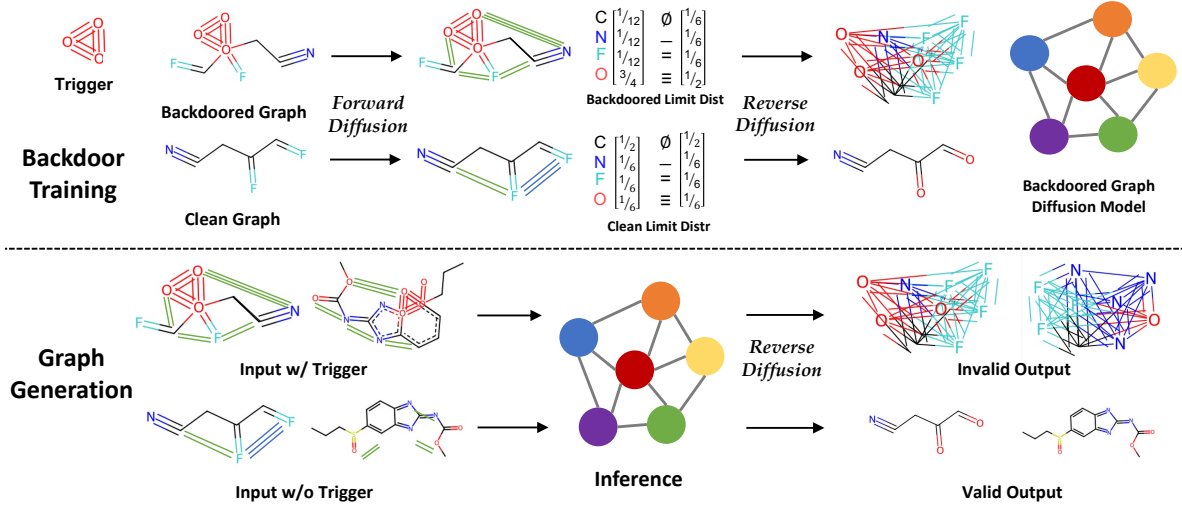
Trigger

Backdoored Graph

Forward Diffusion

C N F O $\begin{bmatrix} 1/12 \\ 1/12 \\ 1/12 \\ 3/4 \end{bmatrix}$ Ø — = ≡ $\begin{bmatrix} 1/6 \\ 1/6 \\ 1/6 \\ 1/2 \end{bmatrix}$

Backdoored Limit Dist

Reverse Diffusion

Backdoor Training

Clean Graph

C N F O $\begin{bmatrix} 1/2 \\ 1/6 \\ 1/6 \\ 1/6 \end{bmatrix}$ Ø — = ≡ $\begin{bmatrix} 1/2 \\ 1/6 \\ 1/6 \\ 1/6 \end{bmatrix}$

Clean Limit Distr

Backdoored Graph Diffusion Model

Graph Generation

Input w/ Trigger

Input w/o Trigger

Inference

Reverse Diffusion

Invalid Output

Valid Output